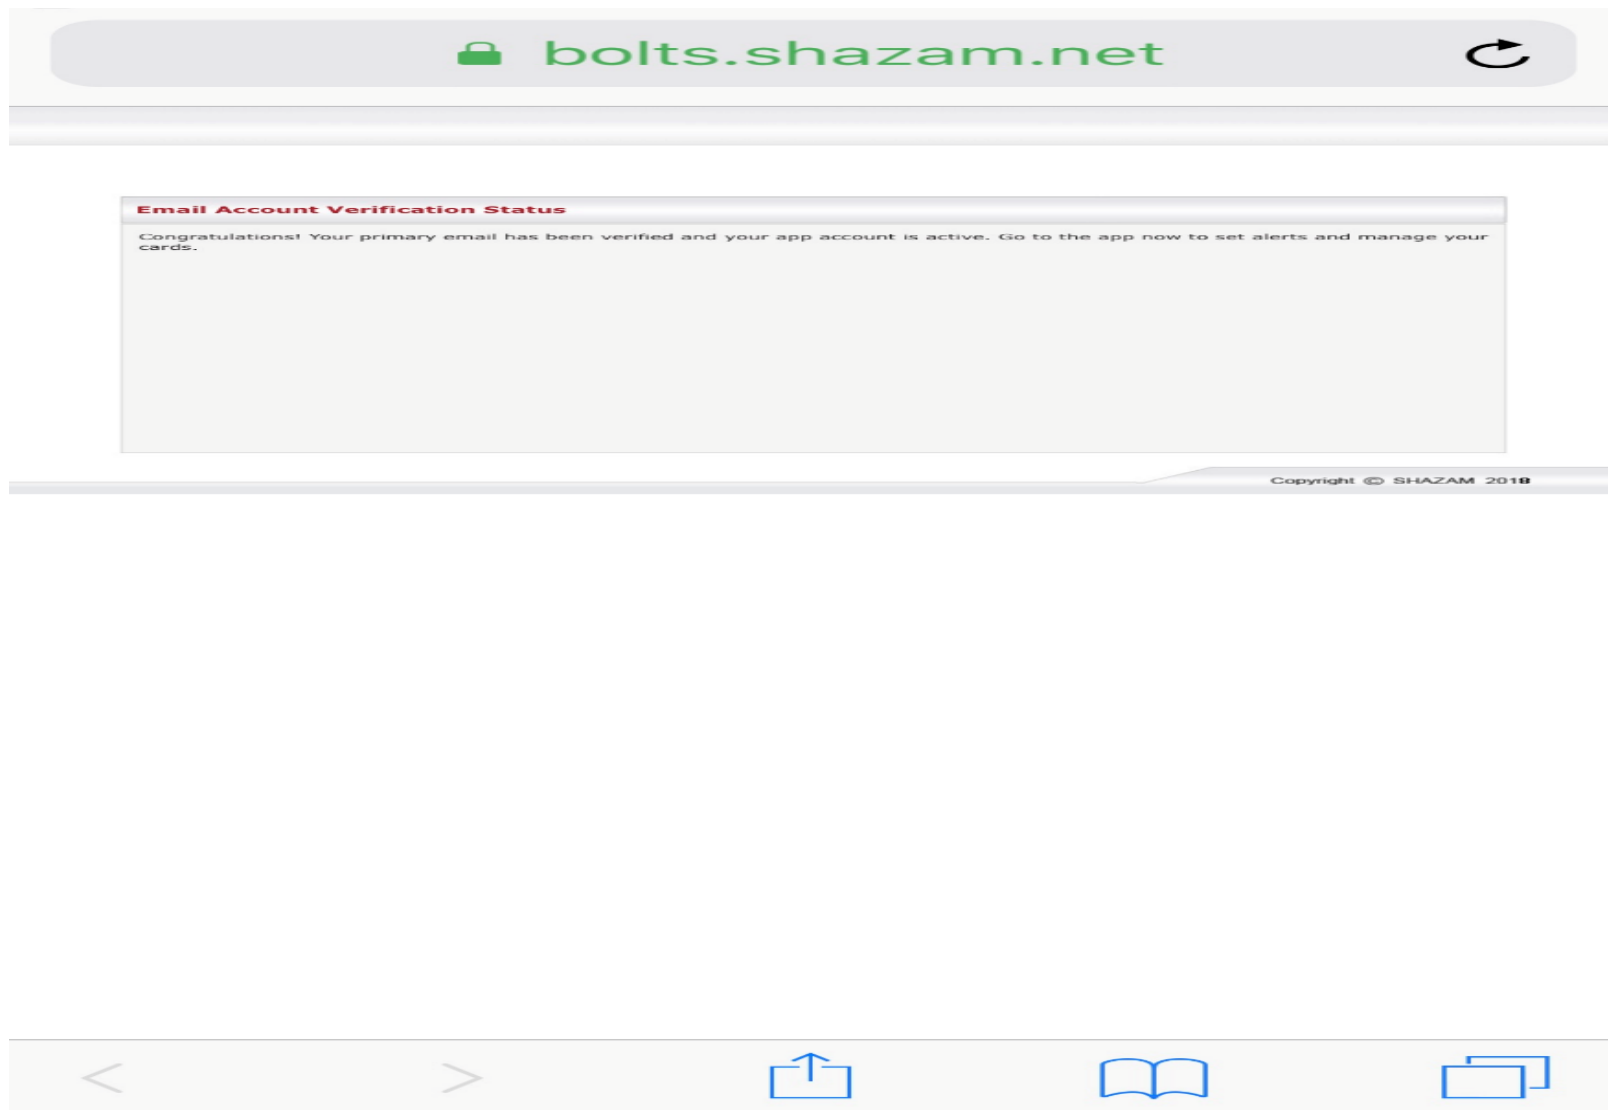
bolts.shazam.net

Email Account Verification Status

Congratulations! Your primary email has been verified and your app account is active. Go to the app now to set alerts and manage your cards.

Copyright © SHAZAM 2018